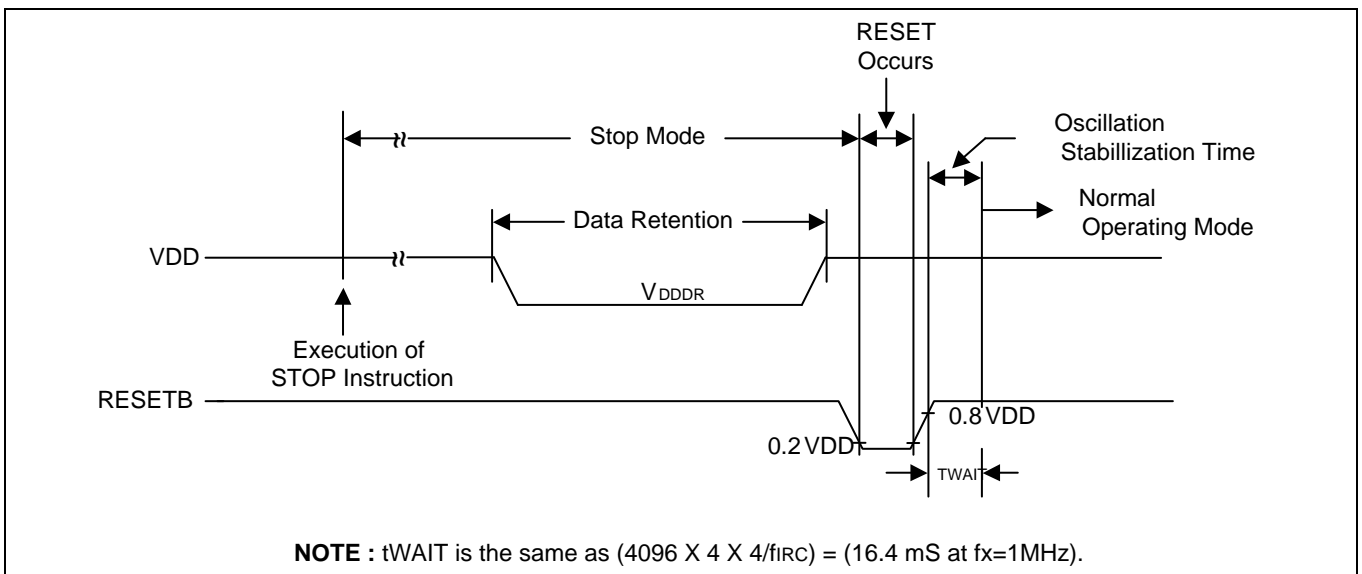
RESET
Occurs

Stop Mode

Oscillation
Stabillization Time

Normal
Operating Mode

Data Retention

VDD

$V_{DDDR}$

Execution of
STOP Instruction

RESETB

0.8 VDD

0.2 VDD

TWAIT

**NOTE :** tWAIT is the same as (4096 X 4 X 4/$f_{IRC}$) = (16.4 mS at fx=1MHz).